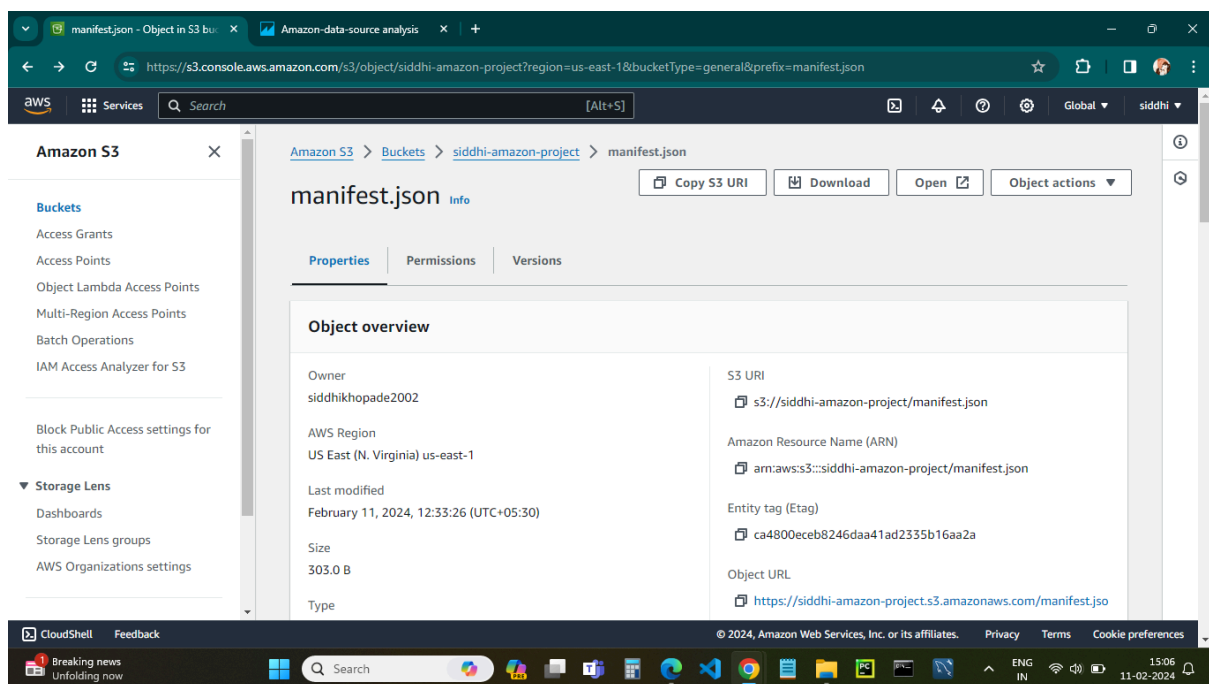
manifest.json - Object in S3 buc ×
Amazon-data-source analysis ×
+

https://s3.console.aws.amazon.com/s3/object/siddhi-amazon-project?region=us-east-1&bucketType=general&prefix=manifest.json

aws Services Search [Alt+S] Global ▼ siddhi ▼

Amazon S3 ×

Buckets
Access Grants
Access Points
Object Lambda Access Points
Multi-Region Access Points
Batch Operations
IAM Access Analyzer for S3

Block Public Access settings for this account

▼ Storage Lens
Dashboards
Storage Lens groups
AWS Organizations settings

Amazon S3 > Buckets > siddhi-amazon-project > manifest.json

manifest.json Info

Copy S3 URI Download Open Object actions ▼

Properties Permissions Versions

Object overview

Owner
siddhikhopade2002

AWS Region
US East (N. Virginia) us-east-1

Last modified
February 11, 2024, 12:33:26 (UTC+05:30)

Size
303.0 B

Type

S3 URI
s3://siddhi-amazon-project/manifest.json

Amazon Resource Name (ARN)
arn:aws:s3:::siddhi-amazon-project/manifest.json

Entity tag (Etag)
ca4800eceb8246daa41ad2335b16aa2a

Object URL
https://siddhi-amazon-project.s3.amazonaws.com/manifest.jso

CloudShell Feedback © 2024, Amazon Web Services, Inc. or its affiliates. Privacy Terms Cookie preferences

1 Breaking news Unfolding now Search ENG IN 15:06 11-02-2024